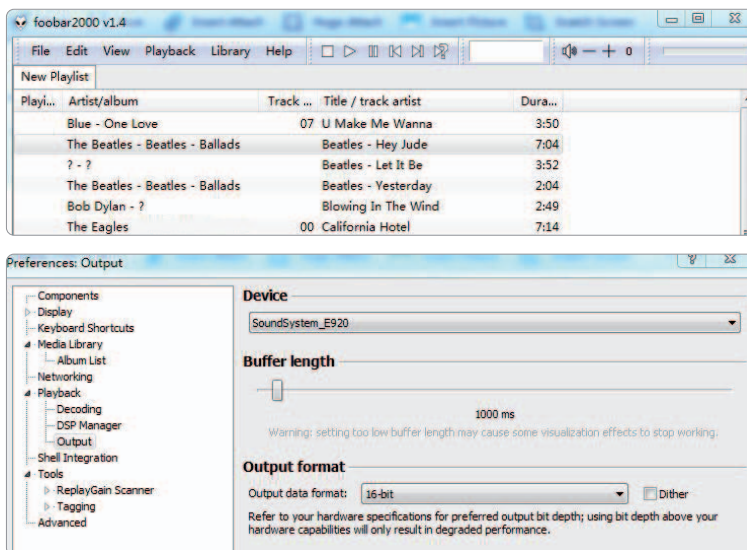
foobar2000 v1.4

File Edit View Playback Library Help

New Playlist

| Playi... | Artist/album | Track ... | Title / track artist | Dura... |
|---|---|---|---|---|
| | Blue - One Love | 07 | U Make Me Wanna | 3:50 |
| | The Beatles - Beatles - Ballads | | Beatles - Hey Jude | 7:04 |
| | ? - ? | | Beatles - Let It Be | 3:52 |
| | The Beatles - Beatles - Ballads | | Beatles - Yesterday | 2:04 |
| | Bob Dylan - ? | | Blowing In The Wind | 2:49 |
| | The Eagles | 00 | California Hotel | 7:14 |

Preferences: Output

Components
Display
Keyboard Shortcuts
Media Library
Album List
Networking
Playback
Decoding
DSP Manager
Output
Shell Integration
Tools
ReplayGain Scanner
Tagging
Advanced

Device

SoundSystem_E920

Buffer length

1000 ms

Warning: setting too low buffer length may cause some visualization effects to stop working.

Output format

Output data format: 16-bit

Dither

Refer to your hardware specifications for preferred output bit depth; using bit depth above your hardware capabilities will only result in degraded performance.